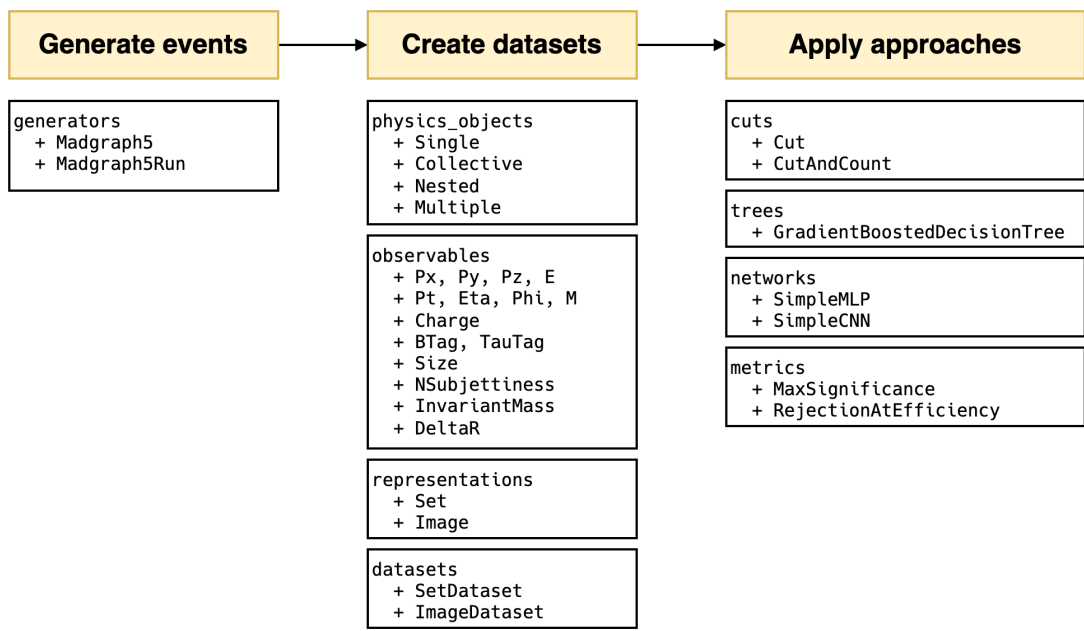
Generate events

generators
+ Madgraph5
+ Madgraph5Run

Create datasets

physics_objects
+ Single
+ Collective
+ Nested
+ Multiple

observables
+ Px, Py, Pz, E
+ Pt, Eta, Phi, M
+ Charge
+ BTag, TauTag
+ Size
+ NSubjettiness
+ InvariantMass
+ DeltaR

representations
+ Set
+ Image

datasets
+ SetDataset
+ ImageDataset

Apply approaches

cuts
+ Cut
+ CutAndCount

trees
+ GradientBoostedDecisionTree

networks
+ SimpleMLP
+ SimpleCNN

metrics
+ MaxSignificance
+ RejectionAtEfficiency